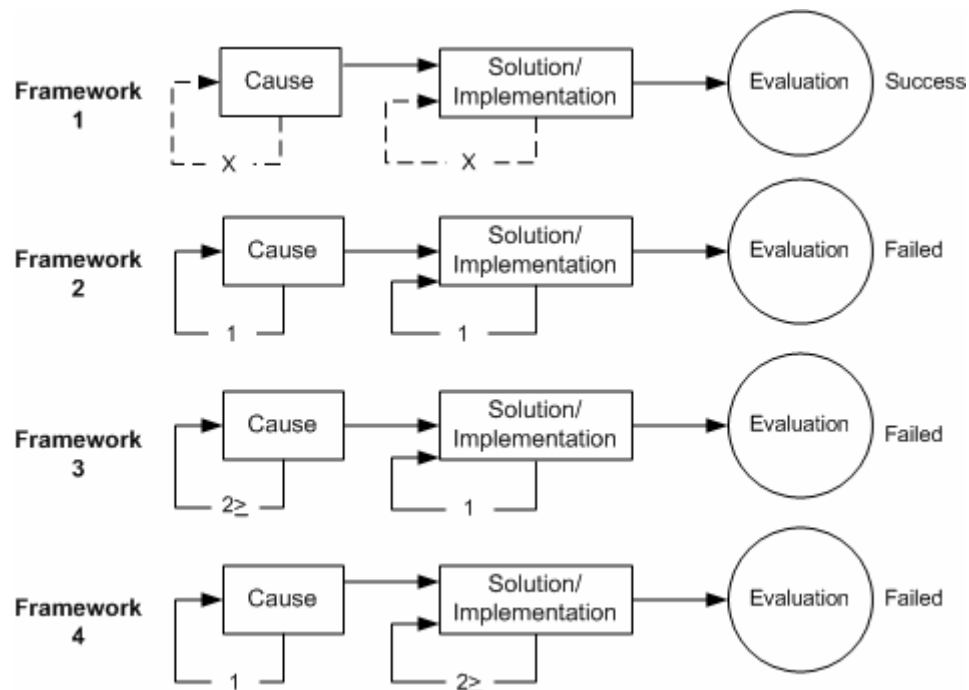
Framework 1

Cause

Solution/ Implementation

Evaluation

Success

X

X

Framework 2

Cause

Solution/ Implementation

Evaluation

Failed

1

1

Framework 3

Cause

Solution/ Implementation

Evaluation

Failed

2≥

1

Framework 4

Cause

Solution/ Implementation

Evaluation

Failed

1

2≥